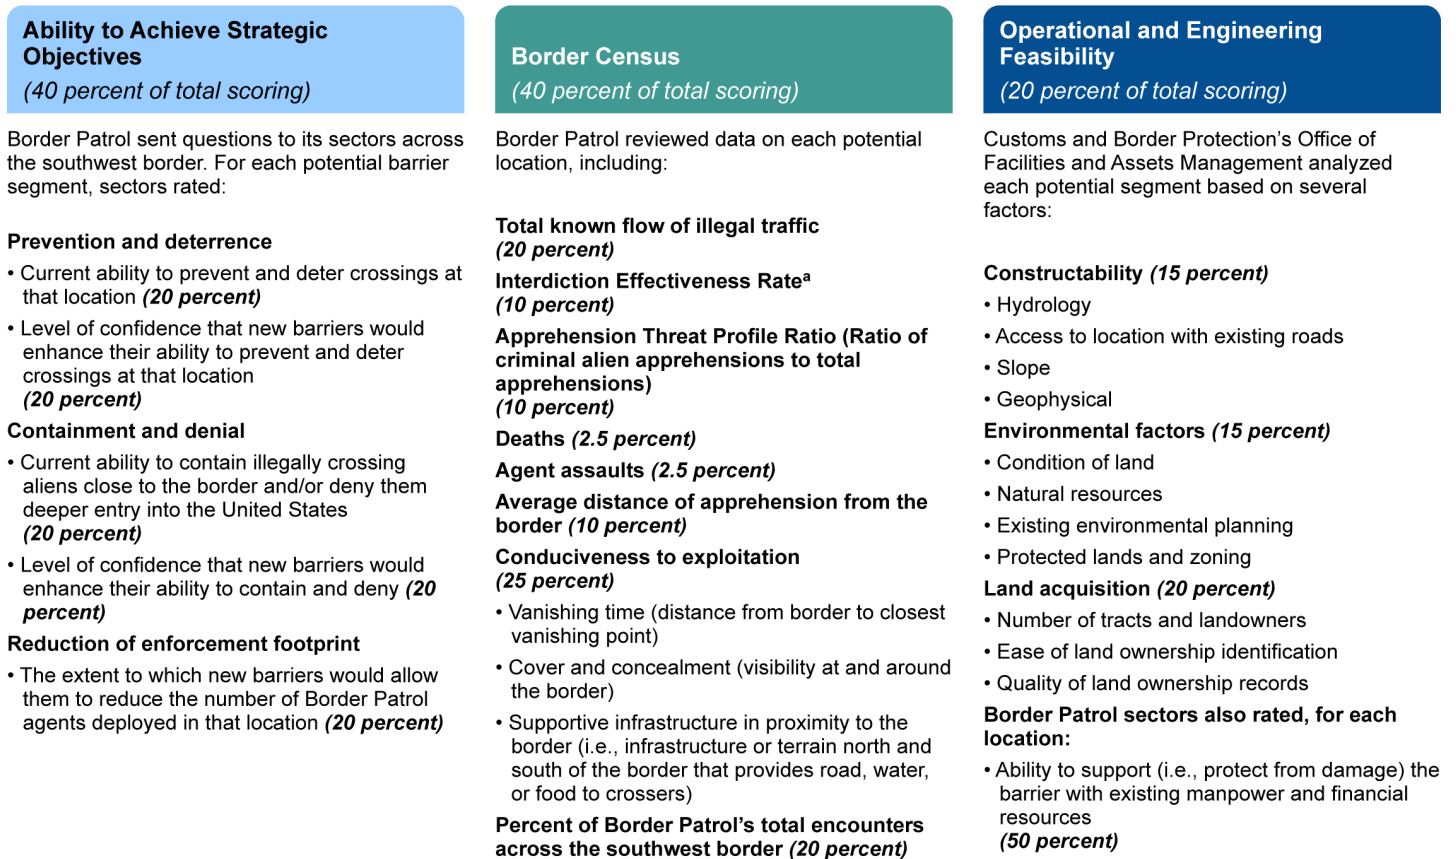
Ability to Achieve Strategic Objectives
(40 percent of total scoring)

Border Patrol sent questions to its sectors across the southwest border. For each potential barrier segment, sectors rated:

Prevention and deterrence

• Current ability to prevent and deter crossings at that location (20 percent)

• Level of confidence that new barriers would enhance their ability to prevent and deter crossings at that location (20 percent)

Containment and denial

• Current ability to contain illegally crossing aliens close to the border and/or deny them deeper entry into the United States (20 percent)

• Level of confidence that new barriers would enhance their ability to contain and deny (20 percent)

Reduction of enforcement footprint

• The extent to which new barriers would allow them to reduce the number of Border Patrol agents deployed in that location (20 percent)

Border Census
(40 percent of total scoring)

Border Patrol reviewed data on each potential location, including:

Total known flow of illegal traffic (20 percent)

Interdiction Effectiveness Rate$^a$ (10 percent)

Apprehension Threat Profile Ratio (Ratio of criminal alien apprehensions to total apprehensions) (10 percent)

Deaths (2.5 percent)

Agent assaults (2.5 percent)

Average distance of apprehension from the border (10 percent)

Conduciveness to exploitation (25 percent)

• Vanishing time (distance from border to closest vanishing point)

• Cover and concealment (visibility at and around the border)

• Supportive infrastructure in proximity to the border (i.e., infrastructure or terrain north and south of the border that provides road, water, or food to crossers)

Percent of Border Patrol's total encounters across the southwest border (20 percent)

Operational and Engineering Feasibility
(20 percent of total scoring)

Customs and Border Protection's Office of Facilities and Assets Management analyzed each potential segment based on several factors:

Constructability (15 percent)

• Hydrology

• Access to location with existing roads

• Slope

• Geophysical

Environmental factors (15 percent)

• Condition of land

• Natural resources

• Existing environmental planning

• Protected lands and zoning

Land acquisition (20 percent)

• Number of tracts and landowners

• Ease of land ownership identification

• Quality of land ownership records

Border Patrol sectors also rated, for each location:

• Ability to support (i.e., protect from damage) the barrier with existing manpower and financial resources (50 percent)